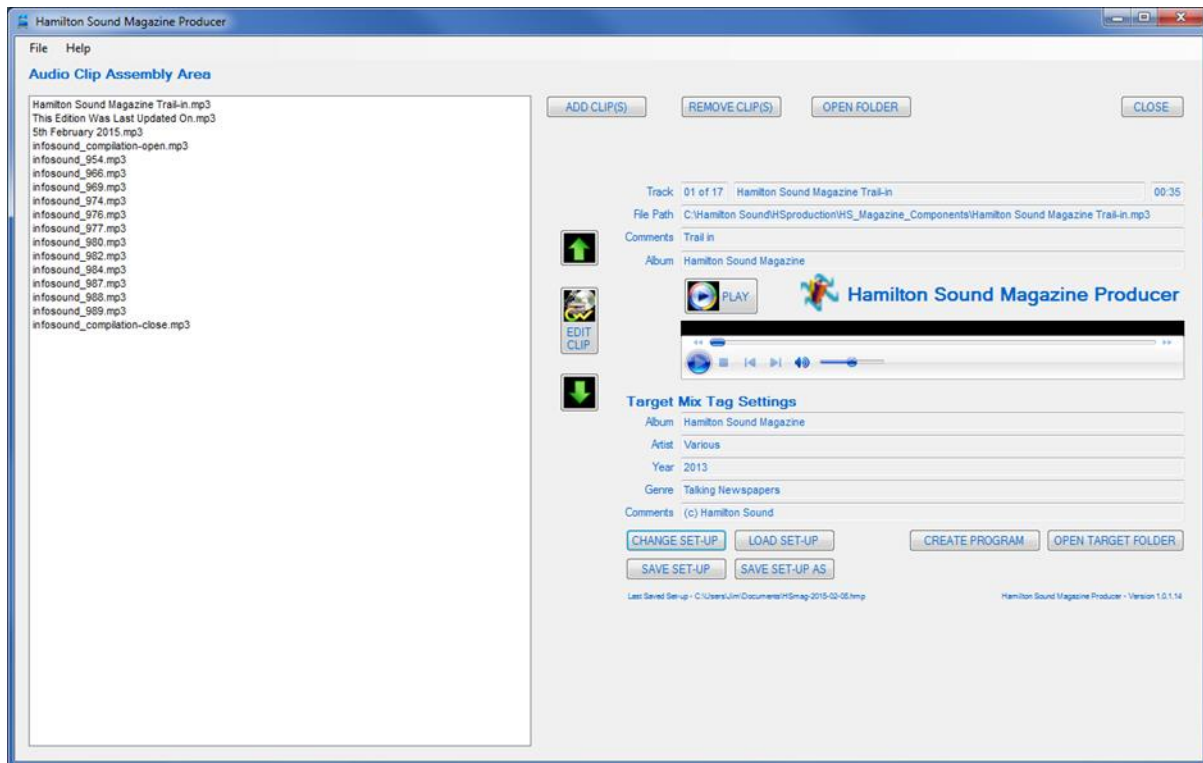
Hamilton Sound Magazine Producer

File Help

Audio Clip Assembly Area

Hamilton Sound Magazine Trail-in.mp3
This Edition Was Last Updated On.mp3
5th February 2015.mp3
infosound_compilation-open.mp3
infosound_954.mp3
infosound_966.mp3
infosound_969.mp3
infosound_974.mp3
infosound_976.mp3
infosound_977.mp3
infosound_980.mp3
infosound_982.mp3
infosound_984.mp3
infosound_987.mp3
infosound_988.mp3
infosound_989.mp3
infosound_compilation-close.mp3

ADD CLIP(S) REMOVE CLIP(S) OPEN FOLDER CLOSE

Track 01 of 17 Hamilton Sound Magazine Trail-in 00:35
File Path C:\Hamilton Sound\HSproduction\HS_Magazine_Components\Hamilton Sound Magazine Trail-in.mp3
Comments Trail in
Album Hamilton Sound Magazine

PLAY

Hamilton Sound Magazine Producer

EDIT CLIP

Target Mix Tag Settings

Album Hamilton Sound Magazine
Artist Various
Year 2013
Genre Talking Newspapers
Comments (c) Hamilton Sound

CHANGE SET-UP LOAD SET-UP CREATE PROGRAM OPEN TARGET FOLDER
SAVE SET-UP SAVE SET-UP AS

Last Saved Set-up - C:\Users\Jim\Documents\HSmag-2015-02-05.hmp

Hamilton Sound Magazine Producer - Version 1.0.1.14